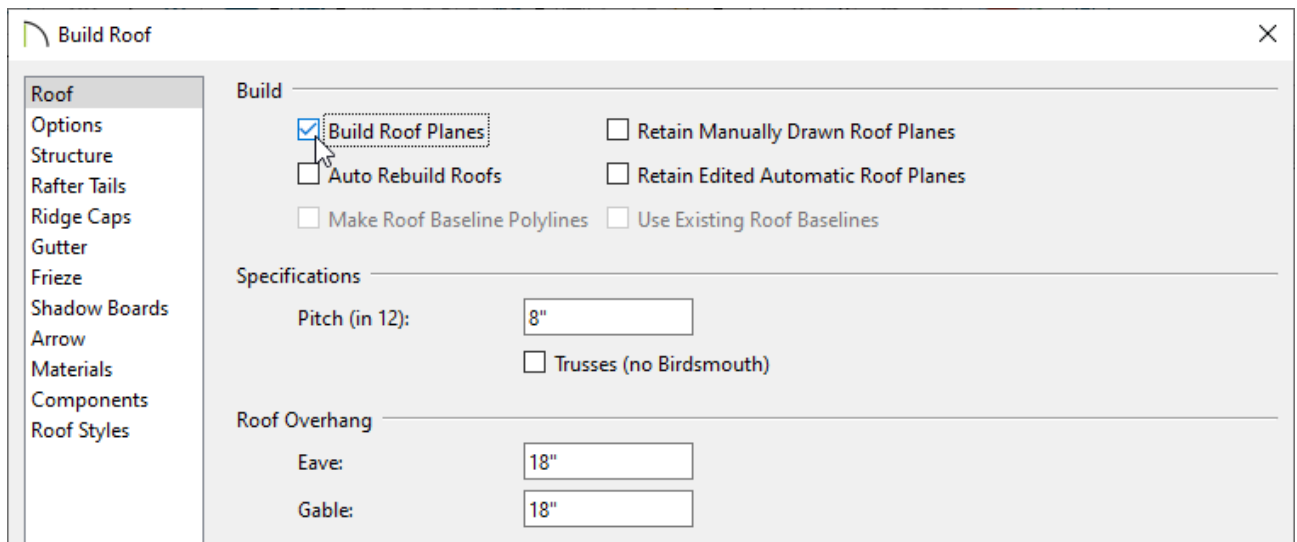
Build Roof

Roof
Options
Structure
Rafter Tails
Ridge Caps
Gutter
Frieze
Shadow Boards
Arrow
Materials
Components
Roof Styles

Build

Build Roof Planes
Retain Manually Drawn Roof Planes
Auto Rebuild Roofs
Retain Edited Automatic Roof Planes
Make Roof Baseline Polylines
Use Existing Roof Baselines

Specifications

Pitch (in 12): 8"

Trusses (no Birdsmouth)

Roof Overhang

Eave: 18"

Gable: 18"